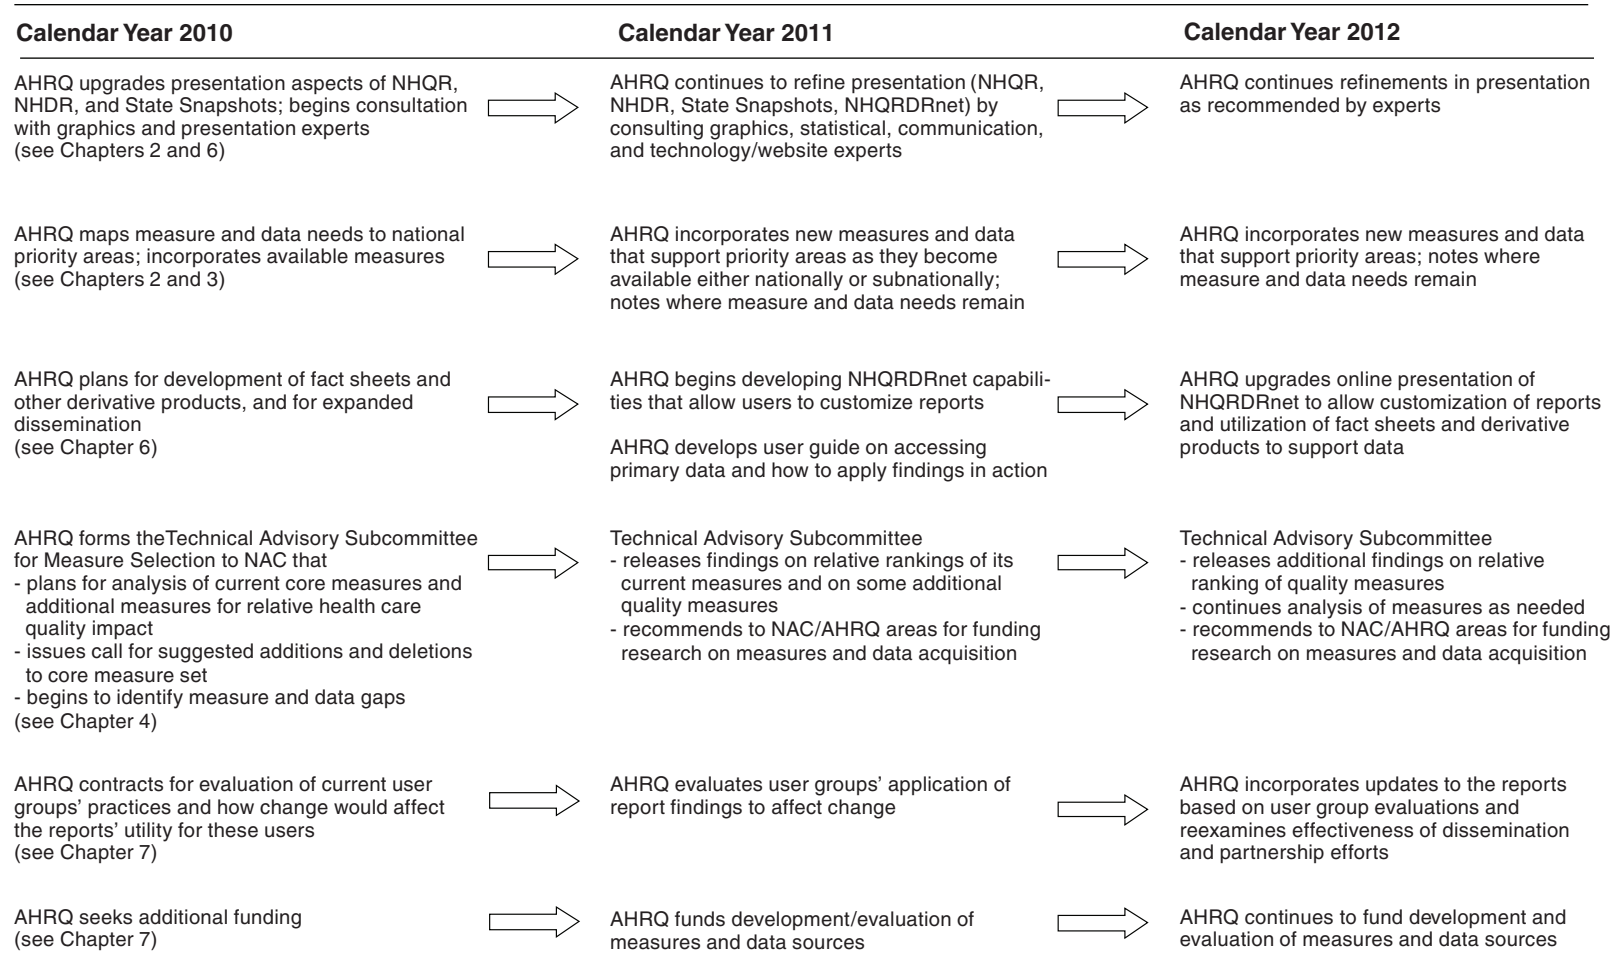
| Calendar Year 2010 | Calendar Year 2011 | Calendar Year 2012 |
|---|---|---|
| AHRQ upgrades presentation aspects of NHQR, NHDR, and State Snapshots; begins consultation with graphics and presentation experts (see Chapters 2 and 6) | AHRQ continues to refine presentation (NHQR, NHDR, State Snapshots, NHQRDRnet) by consulting graphics, statistical, communication, and technology/website experts | AHRQ continues refinements in presentation as recommended by experts |
| AHRQ maps measure and data needs to national priority areas; incorporates available measures (see Chapters 2 and 3) | AHRQ incorporates new measures and data that support priority areas as they become available either nationally or subnationally; notes where measure and data needs remain | AHRQ incorporates new measures and data that support priority areas; notes where measure and data needs remain |
| AHRQ plans for development of fact sheets and other derivative products, and for expanded dissemination (see Chapter 6) | AHRQ begins developing NHQRDRnet capabilities that allow users to customize reports<br><br>AHRQ develops user guide on accessing primary data and how to apply findings in action | AHRQ upgrades online presentation of NHQRDRnet to allow customization of reports and utilization of fact sheets and derivative products to support data |
| AHRQ forms theTechnical Advisory Subcommittee for Measure Selection to NAC that<br>- plans for analysis of current core measures and additional measures for relative health care quality impact<br>- issues call for suggested additions and deletions to core measure set<br>- begins to identify measure and data gaps<br>(see Chapter 4) | Technical Advisory Subcommittee<br>- releases findings on relative rankings of its current measures and on some additional quality measures<br>- recommends to NAC/AHRQ areas for funding research on measures and data acquisition | Technical Advisory Subcommittee<br>- releases additional findings on relative ranking of quality measures<br>- continues analysis of measures as needed<br>- recommends to NAC/AHRQ areas for funding research on measures and data acquisition |
| AHRQ contracts for evaluation of current user groups' practices and how change would affect the reports' utility for these users (see Chapter 7) | AHRQ evaluates user groups' application of report findings to affect change | AHRQ incorporates updates to the reports based on user group evaluations and reexamines effectiveness of dissemination and partnership efforts |
| AHRQ seeks additional funding (see Chapter 7) | AHRQ funds development/evaluation of measures and data sources | AHRQ continues to fund development and evaluation of measures and data sources |